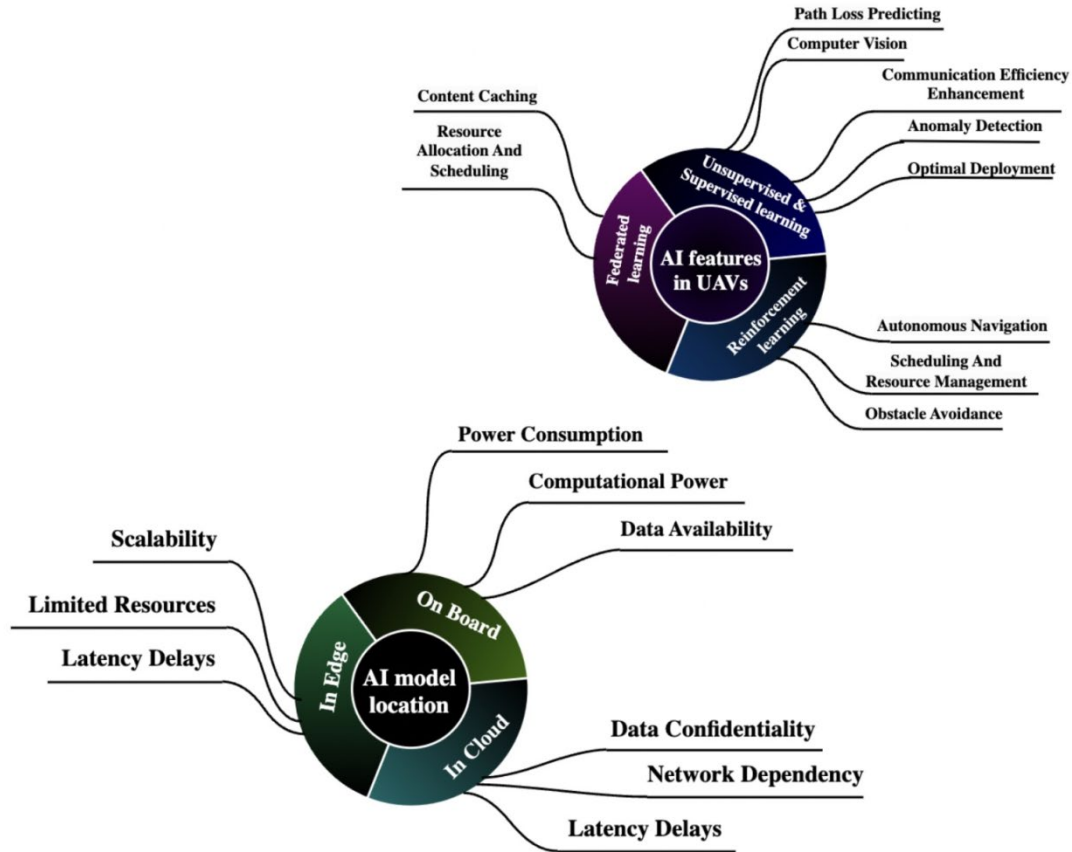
Path Loss Predicting

Computer Vision

Content Caching

Communication Efficiency Enhancement

Resource Allocation And Scheduling

Anomaly Detection

Optimal Deployment

Unsupervised & Supervised learning

Federated learning

AI features in UAVs

Reinforcement learning

Autonomous Navigation

Scheduling And Resource Management

Obstacle Avoidance

Power Consumption

Computational Power

Scalability

Data Availability

Limited Resources

On Board

Latency Delays

In Edge

AI model location

In Cloud

Data Confidentiality

Network Dependency

Latency Delays